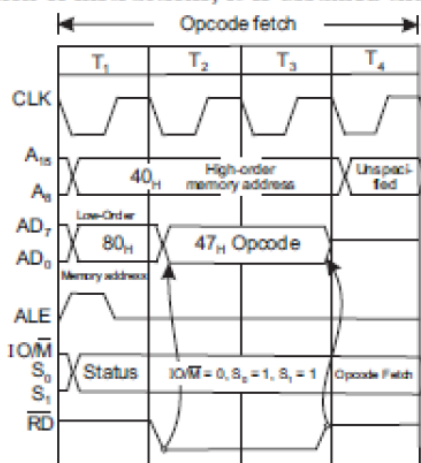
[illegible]

Opcode fetch

$T_1$ $T_2$ $T_3$ $T_4$

CLK

$A_{15}$
$A_8$

$40_H$ High-order memory address

Unspecified

$AD_7$
$AD_0$

Low-Order

$80_H$

Memory address

$47_H$ Opcode

ALE

$IO/\overline{M}$
$S_0$
$S_1$

Status

$IO/\overline{M} = 0, S_0 = 1, S_1 = 1$

Opcode Fetch

$\overline{RD}$